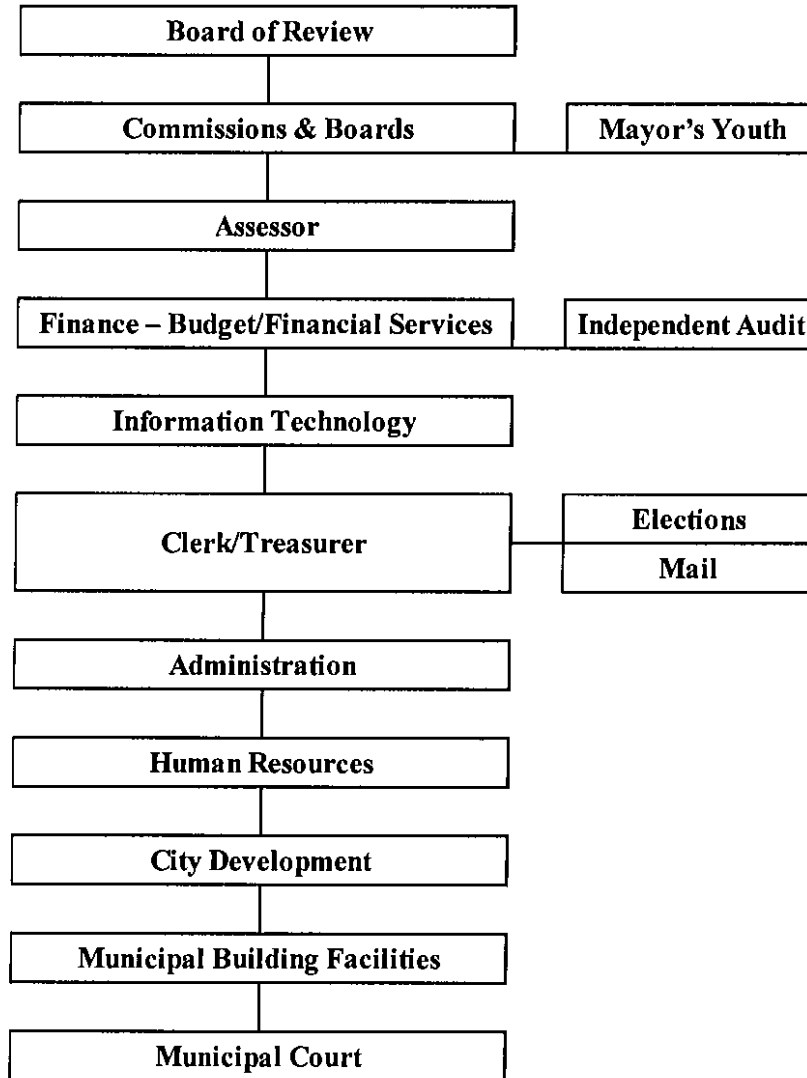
Board of Review

Commissions & Boards

Mayor's Youth

Assessor

Finance – Budget/Financial Services

Independent Audit

Information Technology

Clerk/Treasurer

Elections

Mail

Administration

Human Resources

City Development

Municipal Building Facilities

Municipal Court